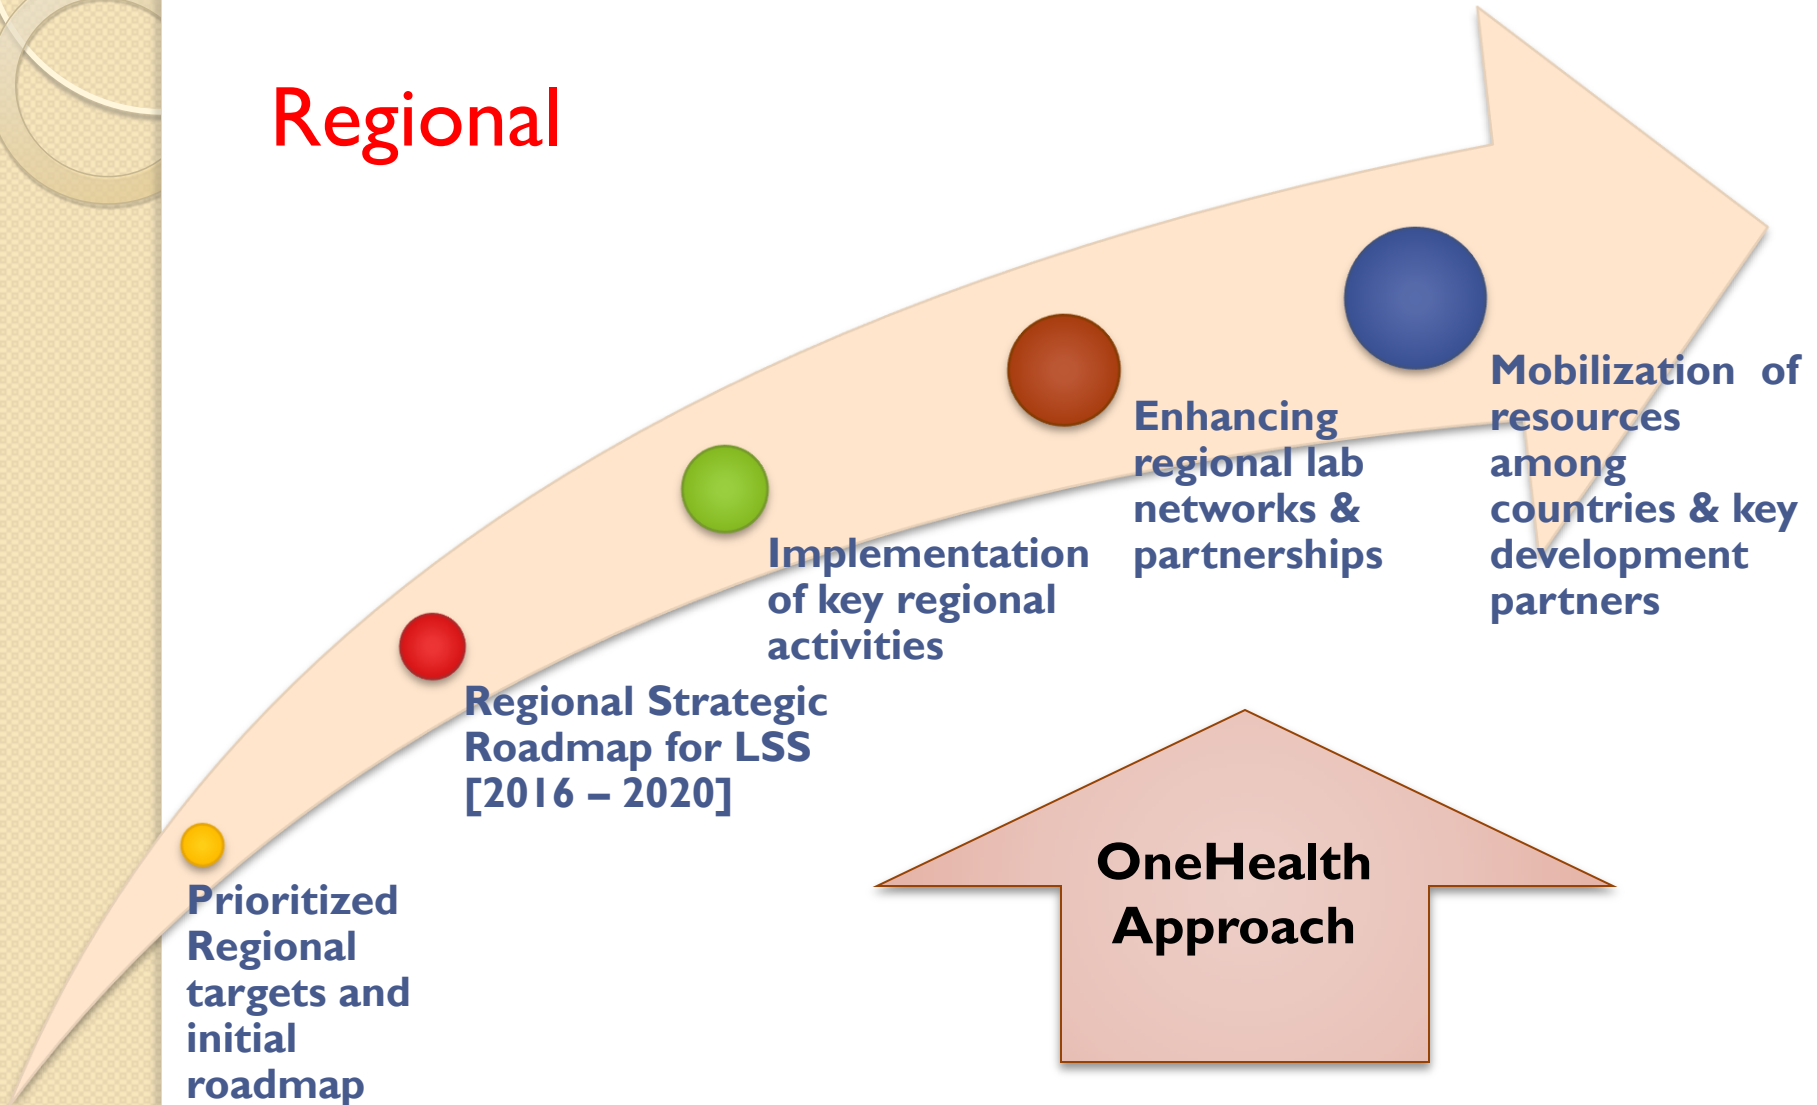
Regional

Prioritized Regional targets and initial roadmap

Regional Strategic Roadmap for LSS [2016 – 2020]

Implementation of key regional activities

Enhancing regional lab networks & partnerships

Mobilization of resources among countries & key development partners

OneHealth Approach